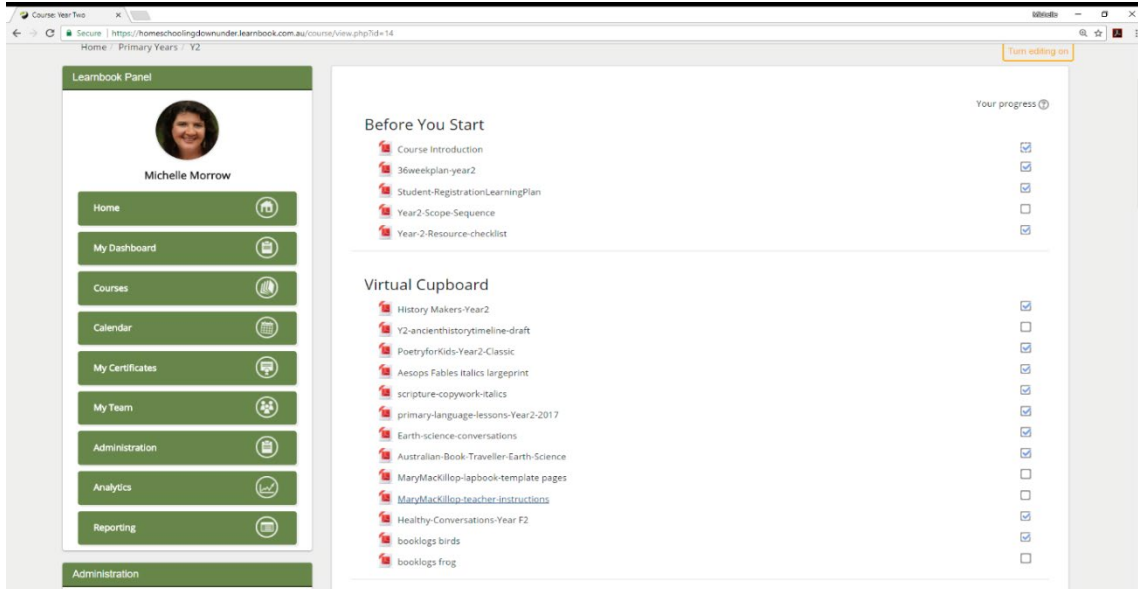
Course: Year Two

Michelle

Secure | https://homeschoolingdownunder.learnbook.com.au/course/view.php?id=14

Home / Primary Years / Y2

Turn editing on

Learnbook Panel

Michelle Morrow

Home

My Dashboard

Courses

Calendar

My Certificates

My Team

Administration

Analytics

Reporting

Administration

Your progress

Before You Start

Course Introduction

36weekplan-year2

Student-RegistrationLearningPlan

Year2-Scope-Sequence

Year-2-Resource-checklist

Virtual Cupboard

History Makers-Year2

Y2-ancienthistorytimeline-draft

PoetryforKids-Year2-Classic

Aesops Fables italics largeprint

scripture-copywork-italics

primary-language-lessons-Year2-2017

Earth-science-conversations

Australian-Book-Traveller-Earth-Science

MaryMacKillop-lapbook-template pages

MaryMacKillop-teacher-instructions

Healthy-Conversations-Year F2

booklogs birds

booklogs frog